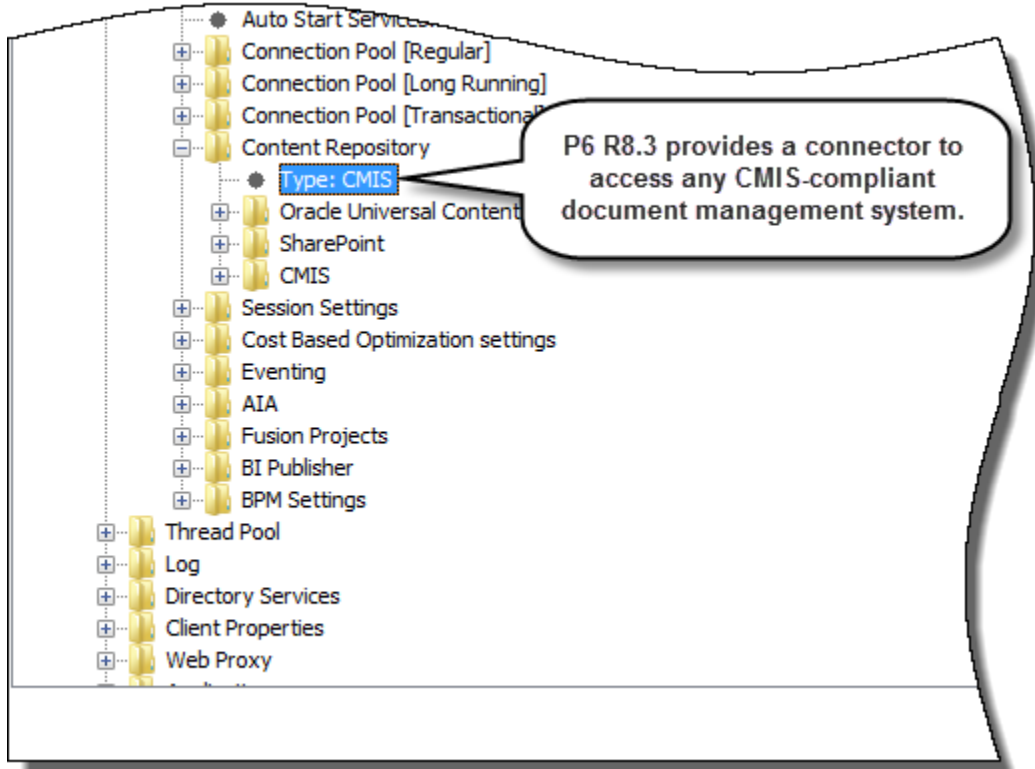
Auto Start Services
Connection Pool [Regular]
Connection Pool [Long Running]
Connection Pool [Transactional]
Content Repository
Type: CMIS
Oracle Universal Content
SharePoint
CMIS
Session Settings
Cost Based Optimization settings
Eventing
AIA
Fusion Projects
BI Publisher
BPM Settings
Thread Pool
Log
Directory Services
Client Properties
Web Proxy
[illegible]

P6 R8.3 provides a connector to access any CMIS-compliant document management system.